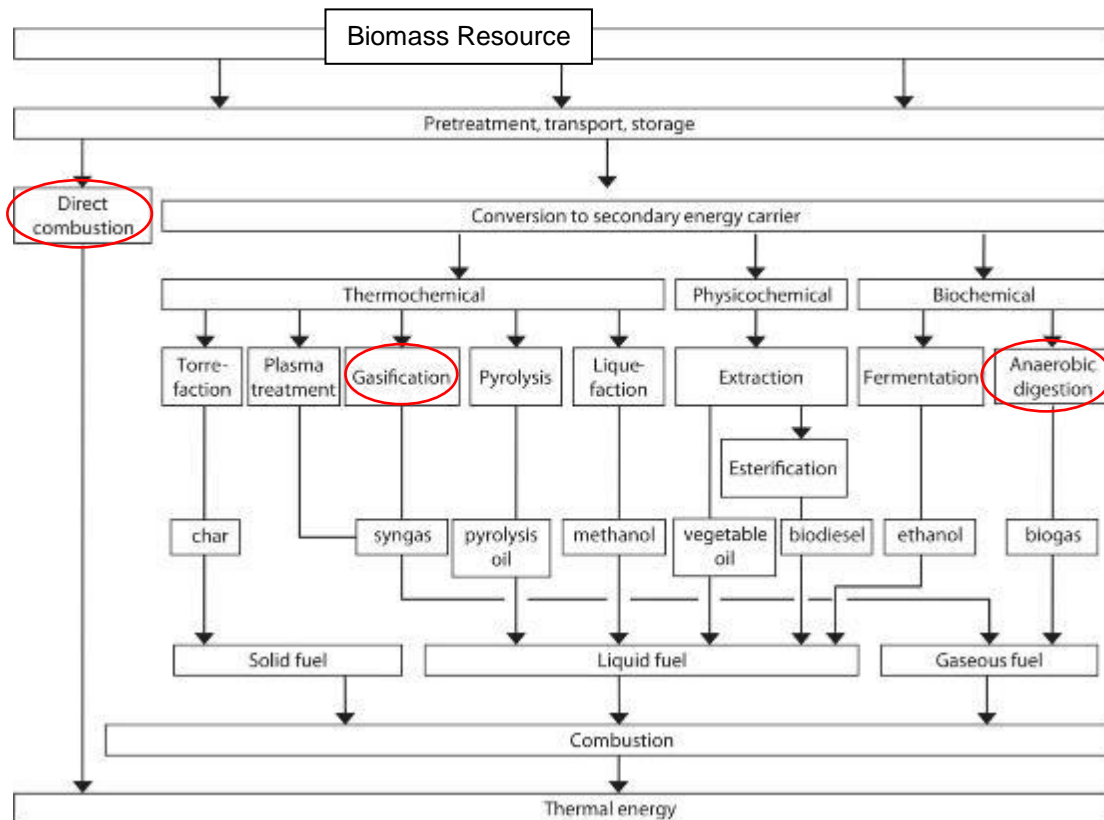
Biomass Resource

Pretreatment, transport, storage

Direct combustion

Conversion to secondary energy carrier

Thermochemical

Physicochemical

Biochemical

Torrefaction

Plasma treatment

Gasification

Pyrolysis

Liquefaction

Extraction

Fermentation

Anaerobic digestion

Esterification

char

syngas

pyrolysis oil

methanol

vegetable oil

biodiesel

ethanol

biogas

Solid fuel

Liquid fuel

Gaseous fuel

Combustion

Thermal energy